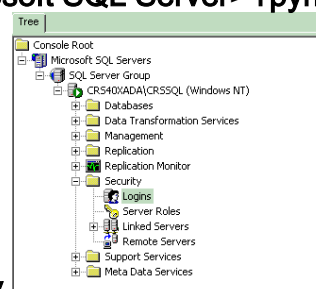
osoft SQL Server> Груп

Tree

Console Root
Microsoft SQL Servers
SQL Server Group
CRS40XADA\CRSSQL (Windows NT)
Databases
Data Transformation Services
Management
Replication
Replication Monitor
Security
Logins
Server Roles
Linked Servers
Remote Servers
Support Services
Meta Data Services